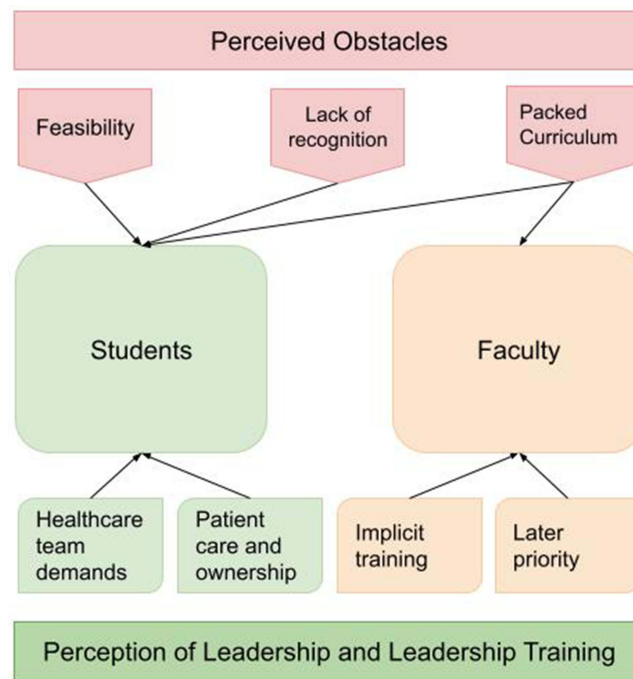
Perceived Obstacles

Feasibility

Lack of recognition

Packed Curriculum

Students

Faculty

Healthcare team demands

Patient care and ownership

Implicit training

Later priority

Perception of Leadership and Leadership Training